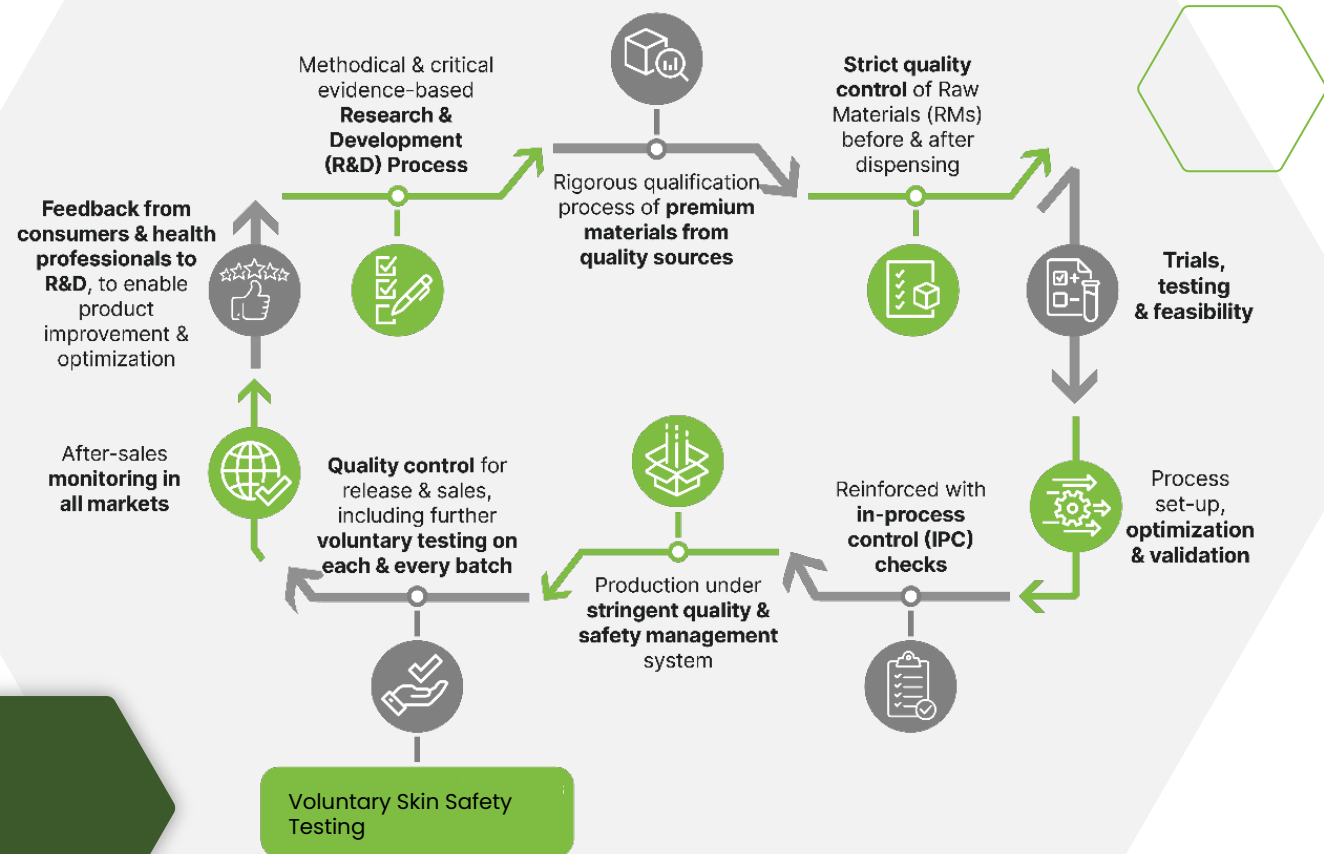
Methodical & critical evidence-based **Research & Development (R&D) Process**

Rigorous qualification process of **premium materials from quality sources**

**Strict quality control** of Raw Materials (RMs) before & after dispensing

**Trials, testing & feasibility**

Process set-up, **optimization & validation**

Reinforced with **in-process control (IPC) checks**

Production under **stringent quality & safety management** system

**Quality control** for release & sales, including further **voluntary testing on each & every batch**

Voluntary Skin Safety Testing

After-sales **monitoring in all markets**

**Feedback from consumers & health professionals to R&D**, to enable product improvement & optimization